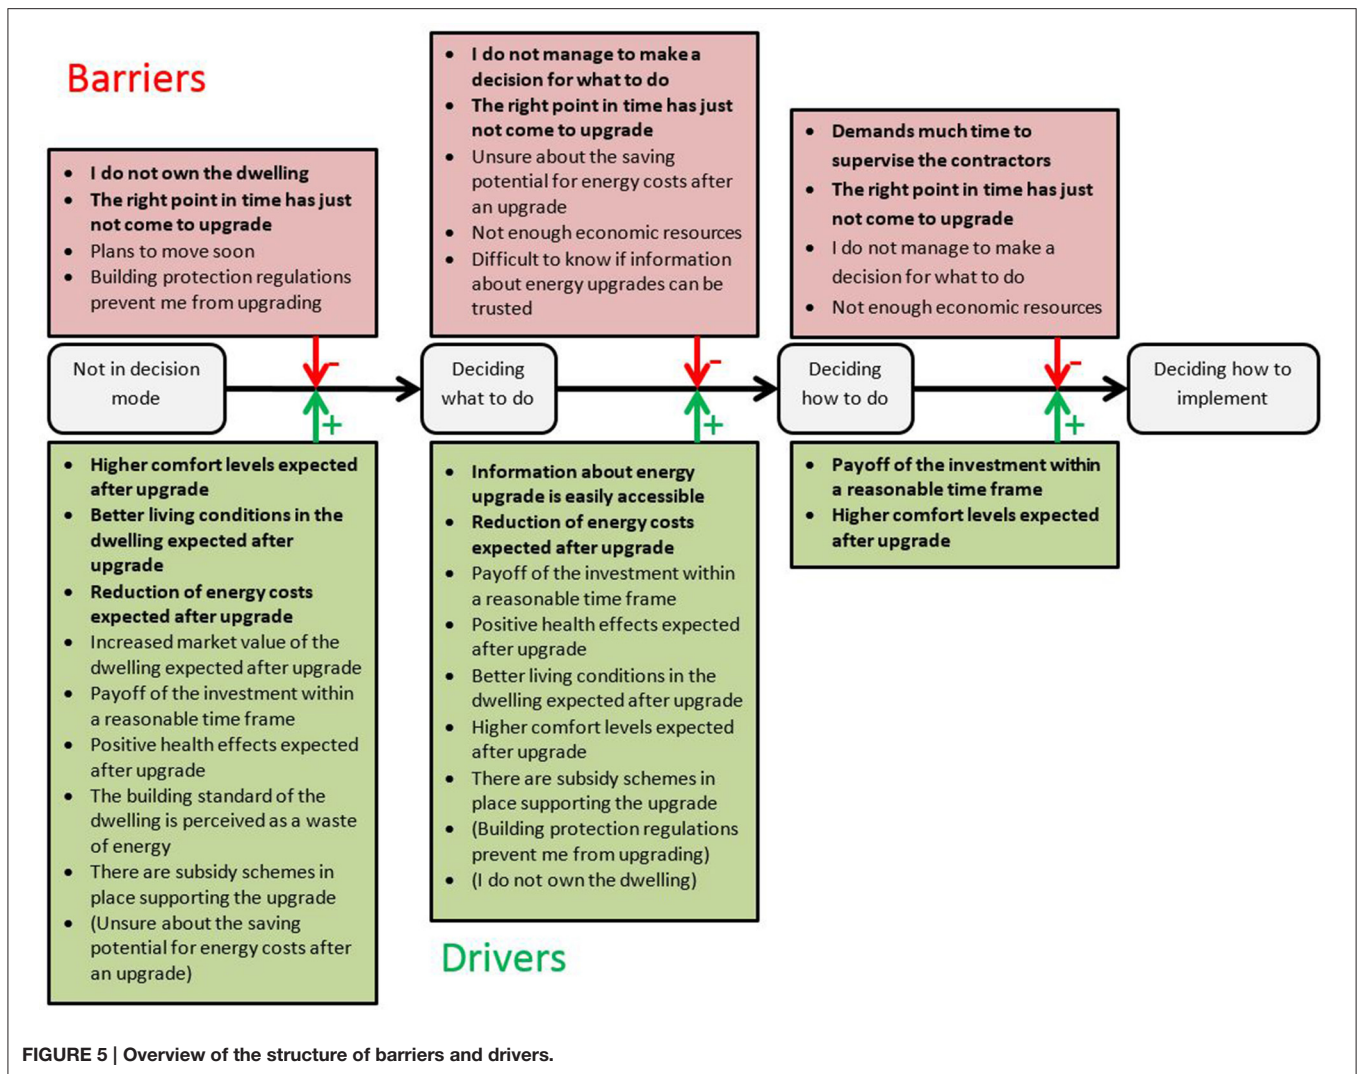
Barriers

- I do not own the dwelling
- The right point in time has just not come to upgrade
- Plans to move soon
- Building protection regulations prevent me from upgrading

- I do not manage to make a decision for what to do
- The right point in time has just not come to upgrade
- Unsure about the saving potential for energy costs after an upgrade
- Not enough economic resources
- Difficult to know if information about energy upgrades can be trusted

- Demands much time to supervise the contractors
- The right point in time has just not come to upgrade
- I do not manage to make a decision for what to do
- Not enough economic resources

Not in decision mode

-

+

Deciding what to do

-

+

Deciding how to do

-

+

Deciding how to implement

- Higher comfort levels expected after upgrade
- Better living conditions in the dwelling expected after upgrade
- Reduction of energy costs expected after upgrade
- Increased market value of the dwelling expected after upgrade
- Payoff of the investment within a reasonable time frame
- Positive health effects expected after upgrade
- The building standard of the dwelling is perceived as a waste of energy
- There are subsidy schemes in place supporting the upgrade
- (Unsure about the saving potential for energy costs after an upgrade)

- Information about energy upgrade is easily accessible
- Reduction of energy costs expected after upgrade
- Payoff of the investment within a reasonable time frame
- Positive health effects expected after upgrade
- Better living conditions in the dwelling expected after upgrade
- Higher comfort levels expected after upgrade
- There are subsidy schemes in place supporting the upgrade
- (Building protection regulations prevent me from upgrading)
- (I do not own the dwelling)

- Payoff of the investment within a reasonable time frame
- Higher comfort levels expected after upgrade

Drivers

FIGURE 5 | Overview of the structure of barriers and drivers.